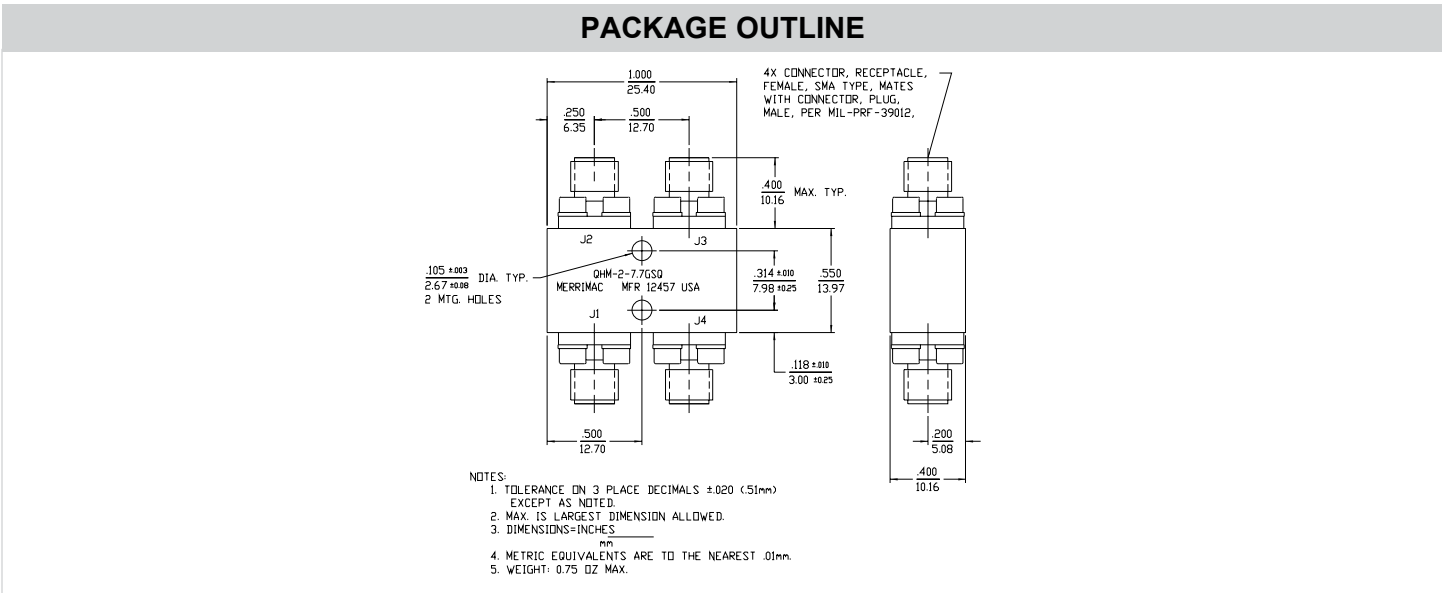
PACKAGE OUTLINE

4X CONNECTOR, RECEPTACLE, FEMALE, SMA TYPE, MATES WITH CONNECTOR, PLUG, MALE, PER MIL-PRF-39012,

$\frac{1.000}{25.40}$

$\frac{.250}{6.35}$

$\frac{.500}{12.70}$

$\frac{.400}{10.16}$ MAX. TYP.

J2

J3

$\frac{.105 \pm .003}{2.67 \pm 0.08}$ DIA. TYP.
2 MTG. HOLES

QHM-2-7.7GSQ
MERRIMAC MFR 12457 USA

$\frac{.314 \pm .010}{7.98 \pm 0.25}$

$\frac{.550}{13.97}$

J1

J4

$\frac{.118 \pm .010}{3.00 \pm 0.25}$

$\frac{.500}{12.70}$

$\frac{.200}{5.08}$

$\frac{.400}{10.16}$

NOTES:
1. TOLERANCE ON 3 PLACE DECIMALS ±.020 (.51mm) EXCEPT AS NOTED.
2. MAX. IS LARGEST DIMENSION ALLOWED.
3. DIMENSIONS=$\frac{\text{INCHES}}{\text{mm}}$
4. METRIC EQUIVALENTS ARE TO THE NEAREST .01mm.
5. WEIGHT: 0.75 OZ MAX.